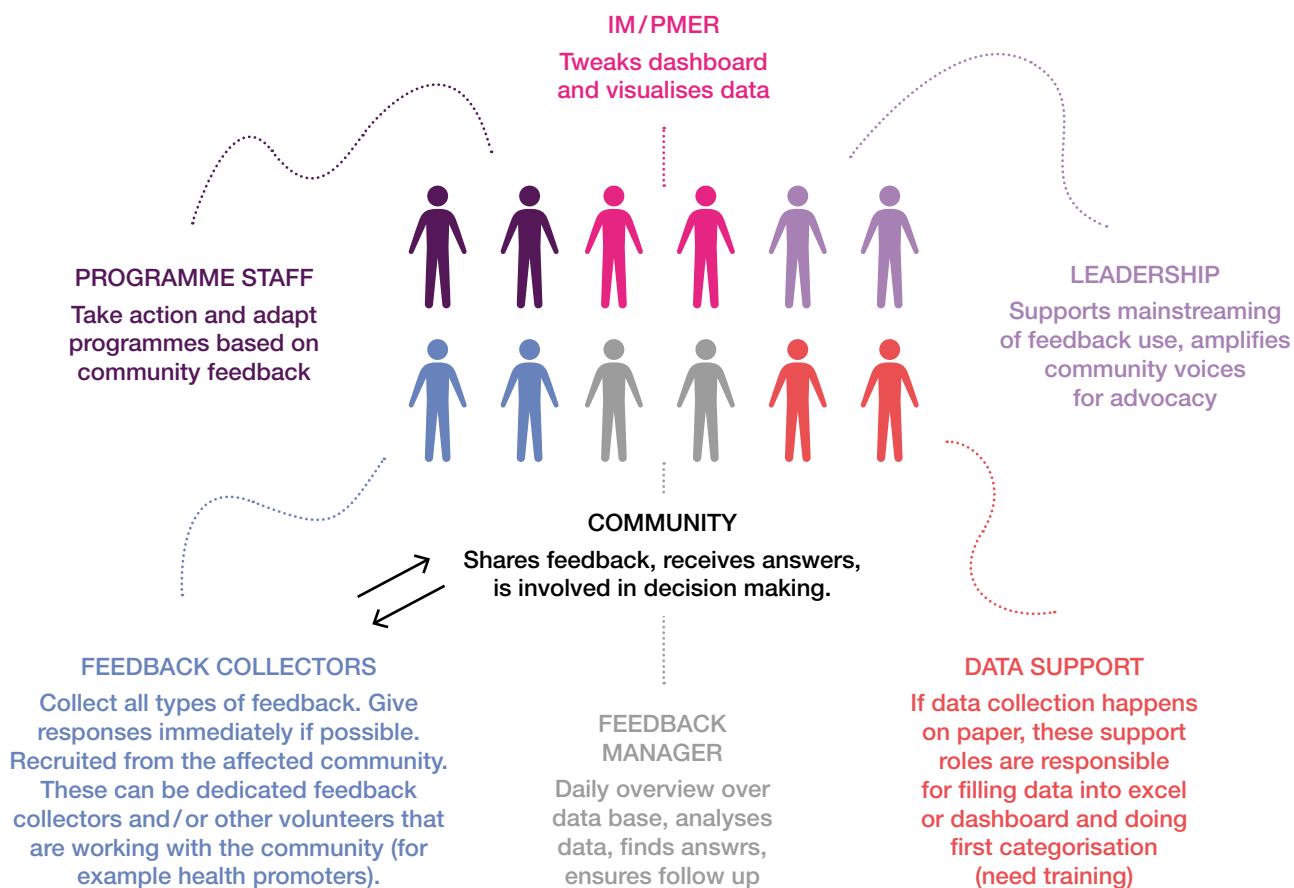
IM/PMER

Tweaks dashboard and visualises data

PROGRAMME STAFF

Take action and adapt programmes based on community feedback

LEADERSHIP

Supports mainstreaming of feedback use, amplifies community voices for advocacy

COMMUNITY

Shares feedback, receives answers, is involved in decision making.

FEEDBACK COLLECTORS

Collect all types of feedback. Give responses immediately if possible. Recruited from the affected community. These can be dedicated feedback collectors and/or other volunteers that are working with the community (for example health promoters).

FEEDBACK MANAGER

Daily overview over data base, analyses data, finds answrs, ensures follow up

DATA SUPPORT

If data collection happens on paper, these support roles are responsible for filling data into excel or dashboard and doing first categorisation (need training)